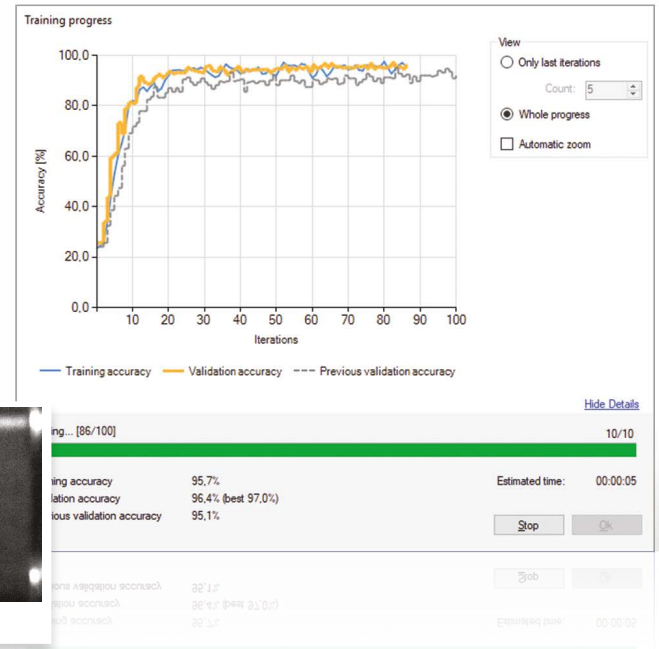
Training progress

View

Only last iterations

Count: 5

Whole progress

Automatic zoom

100,0
80,0
60,0
40,0
20,0
0,0

Accuracy [%]

10 20 30 40 50 60 70 80 90 100

Iterations

Training accuracy
Validation accuracy
Previous validation accuracy

Hide Details

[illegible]ing... [86/100]

10/10

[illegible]ing accuracy 95,7%
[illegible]lation accuracy 96,4% (best 97,0%)
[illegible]ious validation accuracy 95,1%

Estimated time: 00:00:05

Stop

Ok